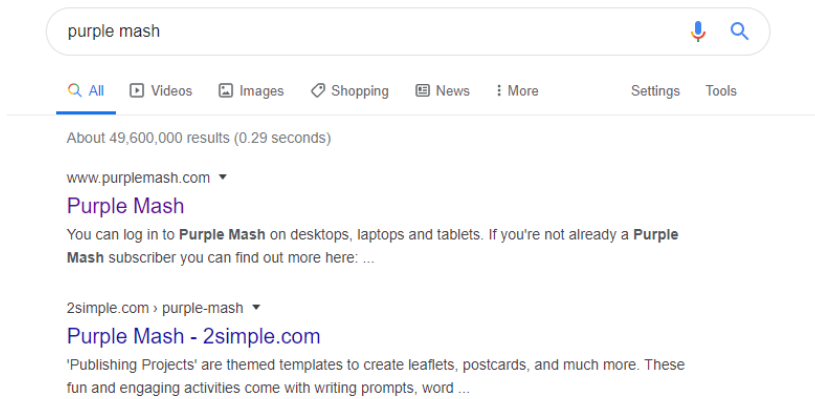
purple mash

All Videos Images Shopping News More Settings Tools

About 49,600,000 results (0.29 seconds)

www.purplemash.com

Purple Mash

You can log in to **Purple Mash** on desktops, laptops and tablets. If you're not already a **Purple Mash** subscriber you can find out more here: ...

2simple.com › purple-mash

Purple Mash - 2simple.com

'Publishing Projects' are themed templates to create leaflets, postcards, and much more. These fun and engaging activities come with writing prompts, word ...